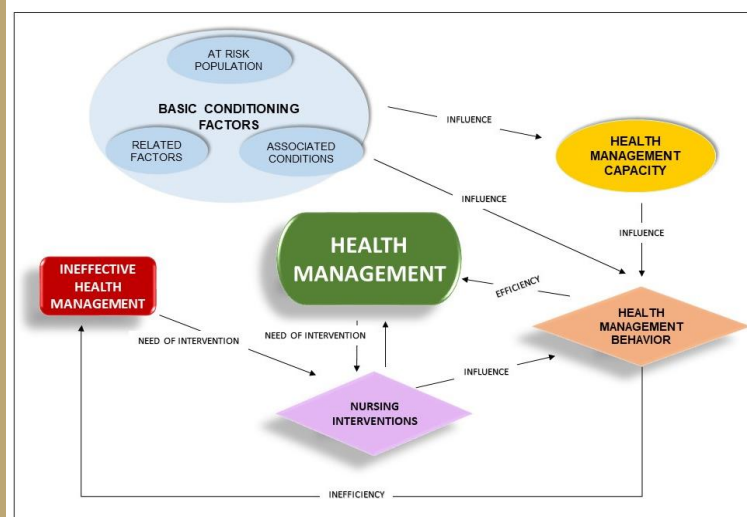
AT RISK POPULATION

BASIC CONDITIONING FACTORS

RELATED FACTORS

ASSOCIATED CONDITIONS

INFLUENCE

HEALTH MANAGEMENT CAPACITY

INFLUENCE

INFLUENCE

HEALTH MANAGEMENT

INEFFECTIVE HEALTH MANAGEMENT

EFFICIENCY

HEALTH MANAGEMENT BEHAVIOR

NEED OF INTERVENTION

NEED OF INTERVENTION

INFLUENCE

NURSING INTERVENTIONS

INEFFICIENCY